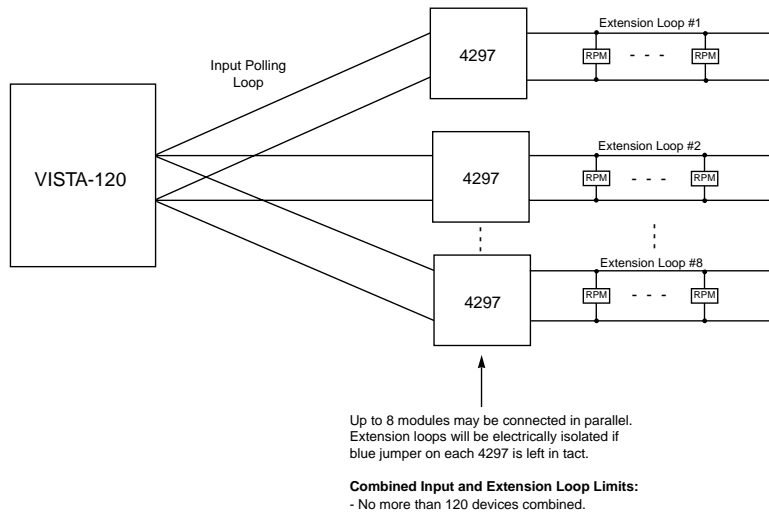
Input Polling Loop

VISTA-120

4297

Extension Loop #1

RPM - - - RPM

4297

Extension Loop #2

RPM - - - RPM

4297

Extension Loop #8

RPM - - - RPM

Up to 8 modules may be connected in parallel. Extension loops will be electrically isolated if blue jumper on each 4297 is left in tact.

**Combined Input and Extension Loop Limits:**
- No more than 120 devices combined.